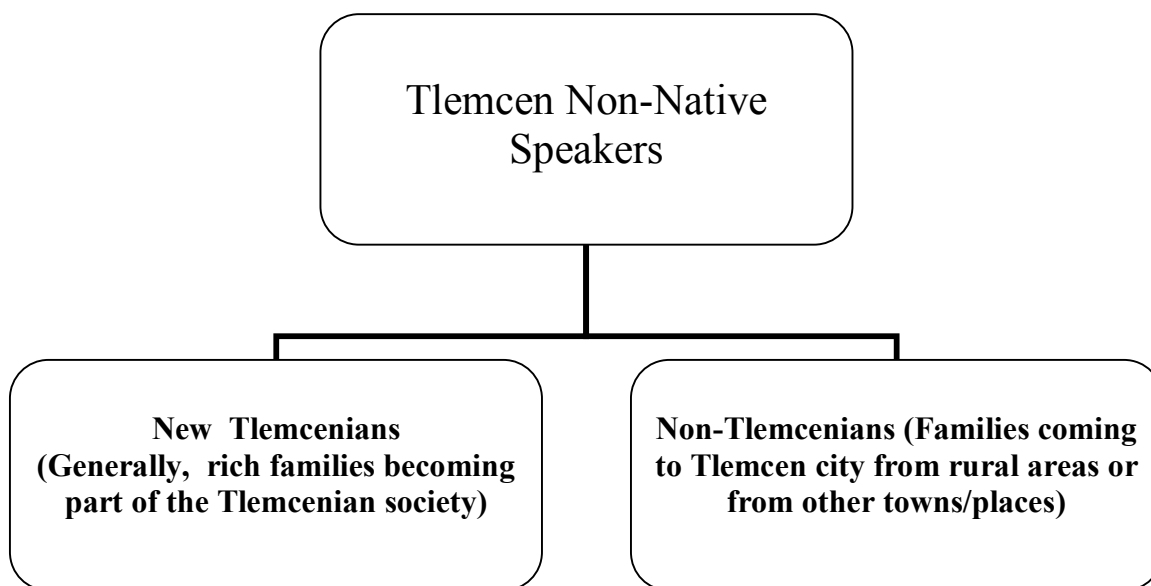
Tlemcen Non-Native Speakers

New Tlemcenians (Generally, rich families becoming part of the Tlemcenian society)

Non-Tlemcenians (Families coming to Tlemcen city from rural areas or from other towns/places)